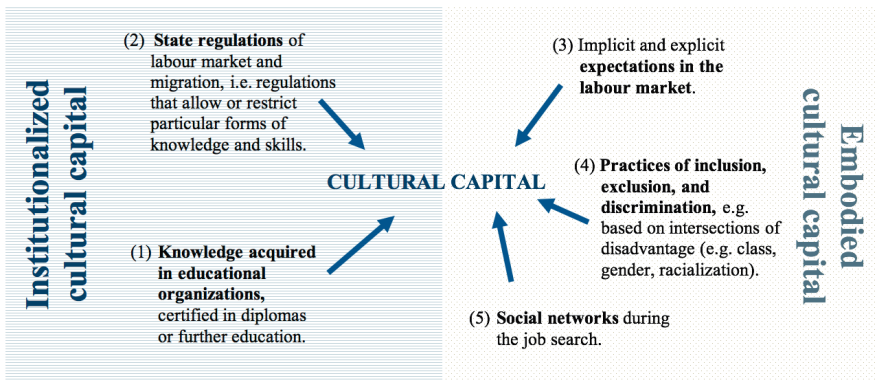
Institutionalized cultural capital

(2) **State regulations** of labour market and migration, i.e. regulations that allow or restrict particular forms of knowledge and skills.

(1) **Knowledge acquired in educational organizations,** certified in diplomas or further education.

CULTURAL CAPITAL

(3) Implicit and explicit **expectations in the labour market**.

(4) **Practices of inclusion, exclusion, and discrimination,** e.g. based on intersections of disadvantage (e.g. class, gender, racialization).

(5) **Social networks** during the job search.

Embodied cultural capital